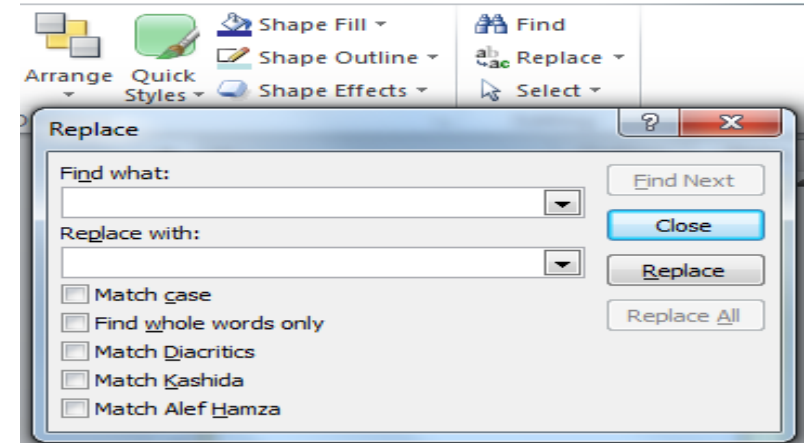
Arrange

Quick Styles

Shape Fill

Shape Outline

Shape Effects

Find

Replace

Select

Replace

?

Find what:

Replace with:

Match case

Find whole words only

Match Diacritics

Match Kashida

Match Alef Hamza

Find Next

Close

Replace

Replace All